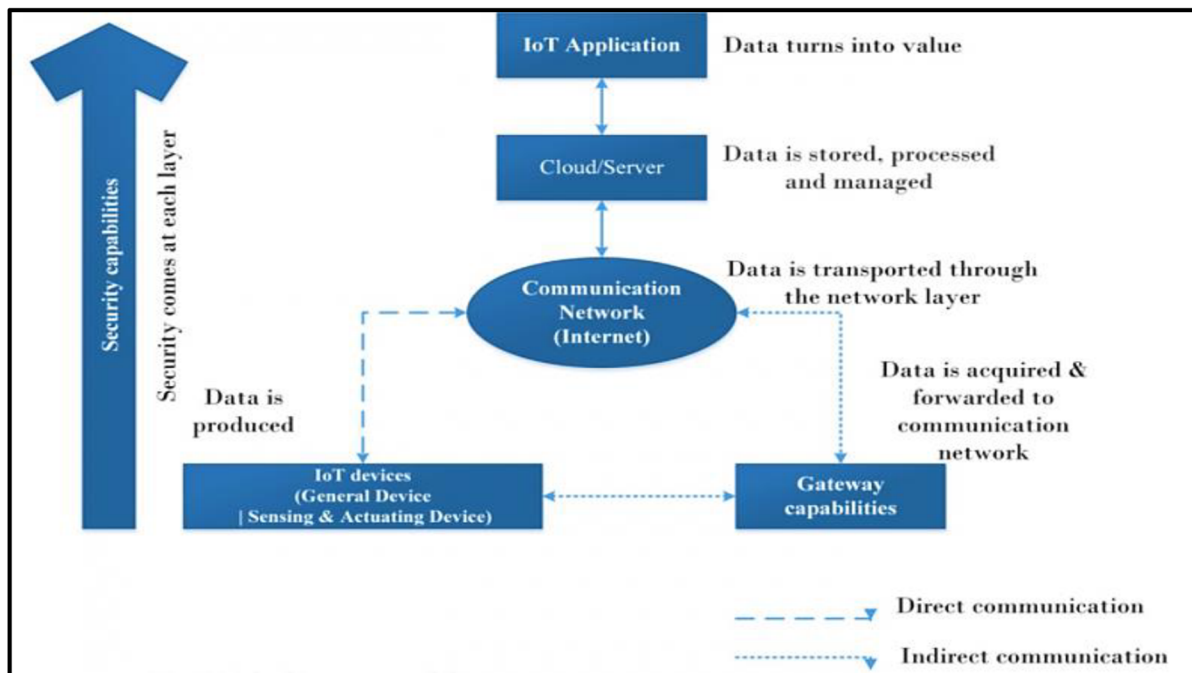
Security capabilities

Security comes at each layer

IoT Application

Data turns into value

Cloud/Server

Data is stored, processed and managed

Communication Network (Internet)

Data is transported through the network layer

Data is produced

Data is acquired & forwarded to communication network

IoT devices (General Device | Sensing & Actuating Device)

Gateway capabilities

Direct communication

Indirect communication